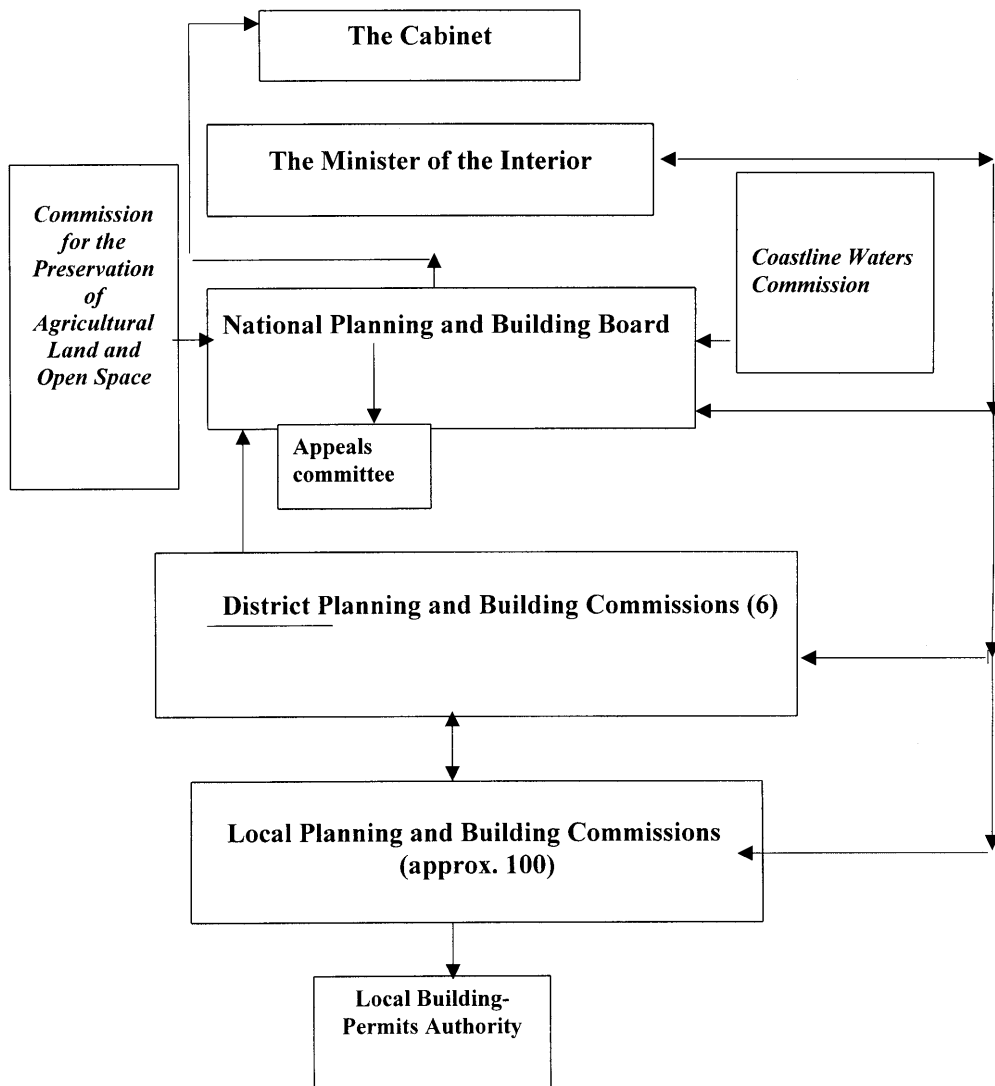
The Cabinet

The Minister of the Interior

Commission for the Preservation of Agricultural Land and Open Space

Coastline Waters Commission

National Planning and Building Board

Appeals committee

District Planning and Building Commissions (6)

Local Planning and Building Commissions (approx. 100)

Local Building-Permits Authority